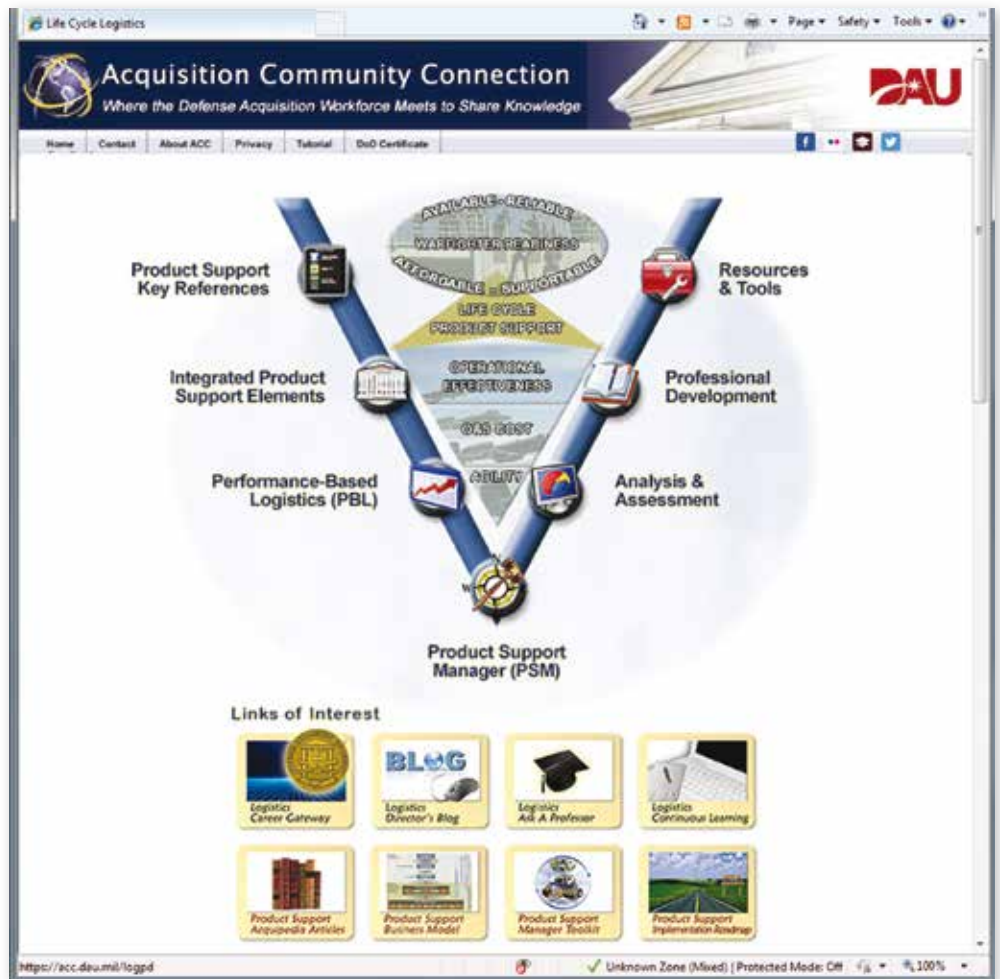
Life Cycle Logistics

Page ▾ Safety ▾ Tools ▾

Acquisition Community Connection
Where the Defense Acquisition Workforce Meets to Share Knowledge

DAU

Home | Contact | About ACC | Privacy | Tutorial | DoD Certificate

AVAILABLE - RELIABLE
WARFIGHTER READINESS
AFFORDABLE - SUPPORTABLE
LIFE CYCLE PRODUCT SUPPORT
OPERATIONAL EFFECTIVENESS
O&S COST
AGILITY

Product Support Key References

Resources & Tools

Integrated Product Support Elements

Professional Development

Performance-Based Logistics (PBL)

Analysis & Assessment

Product Support Manager (PSM)

Links of Interest

Logistics Career Gateway

Logistics Director's Blog

Logistics Ask A Professor

Logistics Continuous Learning

Product Support Acquipedia Articles

Product Support Business Model

Product Support Manager Toolkit

Product Support Implementation Roadmap

https://acc.dau.mil/logpd

Unknown Zone (Mixed) | Protected Mode: Off

100%